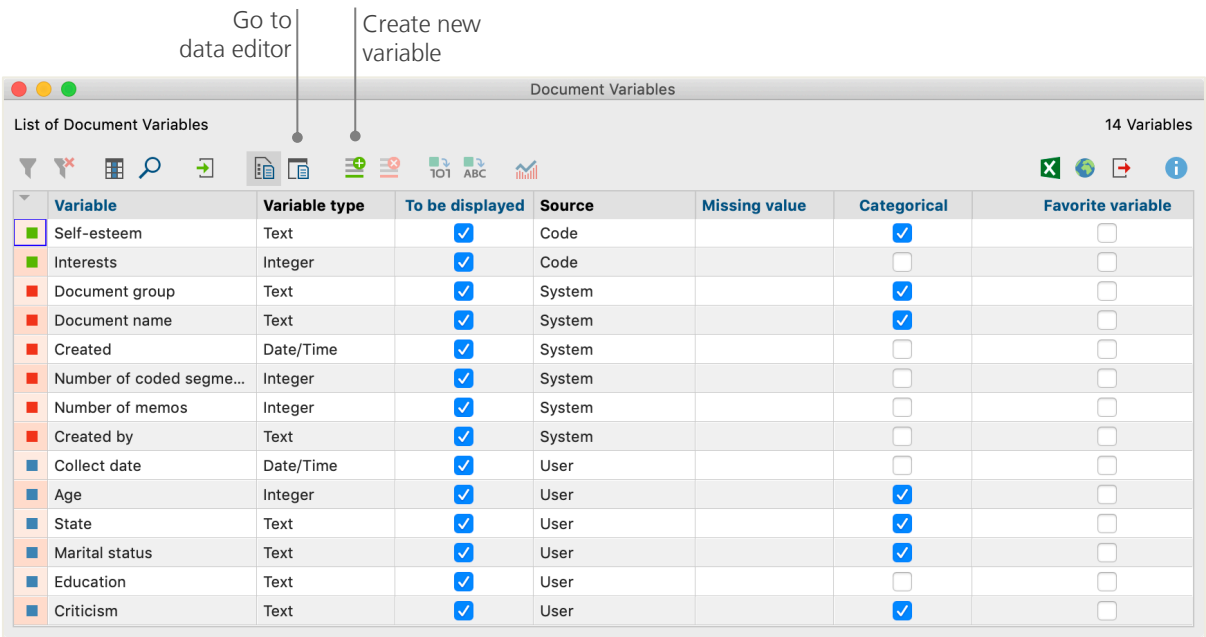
Go to data editor

Create new variable

Document Variables

List of Document Variables

14 Variables

| Variable | Variable type | To be displayed | Source | Missing value | Categorical | Favorite variable |
|---|---|---|---|---|---|---|
| Self-esteem | Text | ☑ | Code | | ☑ | ☐ |
| Interests | Integer | ☑ | Code | | ☐ | ☐ |
| Document group | Text | ☑ | System | | ☑ | ☐ |
| Document name | Text | ☑ | System | | ☑ | ☐ |
| Created | Date/Time | ☑ | System | | ☐ | ☐ |
| Number of coded segme... | Integer | ☑ | System | | ☐ | ☐ |
| Number of memos | Integer | ☑ | System | | ☐ | ☐ |
| Created by | Text | ☑ | System | | ☐ | ☐ |
| Collect date | Date/Time | ☑ | User | | ☐ | ☐ |
| Age | Integer | ☑ | User | | ☑ | ☐ |
| State | Text | ☑ | User | | ☑ | ☐ |
| Marital status | Text | ☑ | User | | ☑ | ☐ |
| Education | Text | ☑ | User | | ☐ | ☐ |
| Criticism | Text | ☑ | User | | ☑ | ☐ |